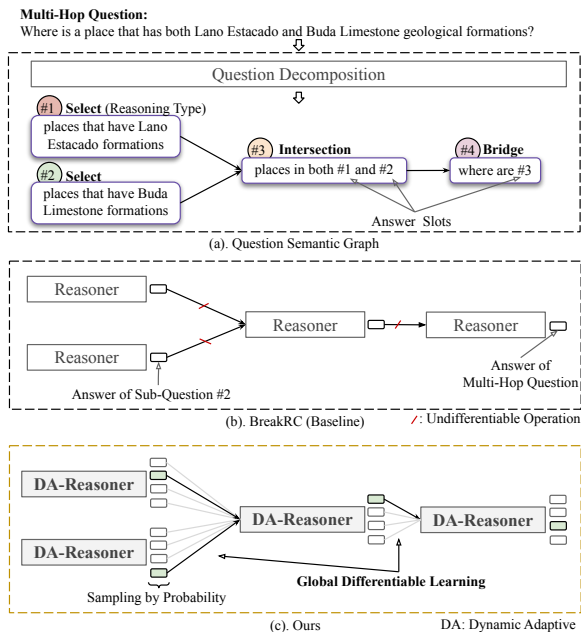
**Multi-Hop Question:**
Where is a place that has both Lano Estacado and Buda Limestone geological formations?

Question Decomposition

#1 **Select** (Reasoning Type)
places that have Lano Estacado formations

#2 **Select**
places that have Buda Limestone formations

#3 **Intersection**
places in both #1 and #2

#4 **Bridge**
where are #3

Answer Slots

(a). Question Semantic Graph

Reasoner

Reasoner

Reasoner

Reasoner

Answer of Sub-Question #2

Answer of Multi-Hop Question

(b). BreakRC (Baseline)

/: Undifferentiable Operation

**DA-Reasoner**

**DA-Reasoner**

**DA-Reasoner**

**DA-Reasoner**

**Global Differentiable Learning**

Sampling by Probability

(c). Ours

DA: Dynamic Adaptive